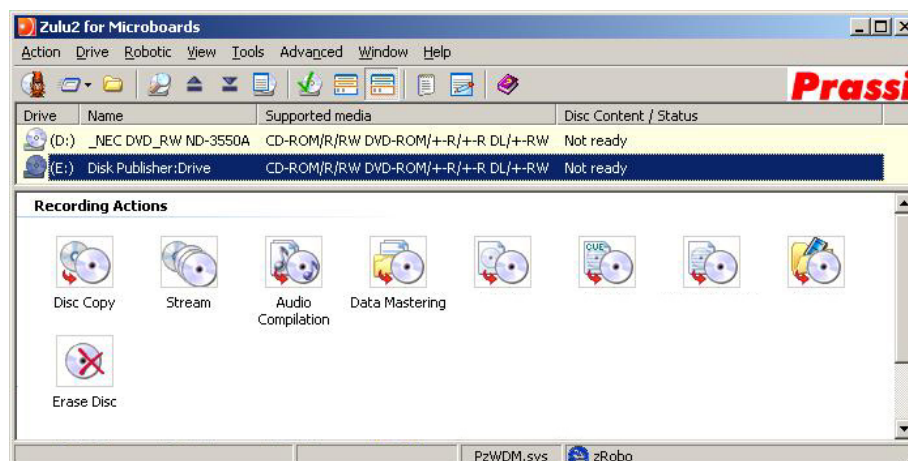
Zulu2 for Microboards

Action Drive Robotic View Tools Advanced Window Help

Prassi

| Drive | Name | Supported media | Disc Content / Status |
|---|---|---|---|
| (D:) | _NEC DVD_RW ND-3550A | CD-ROM/R/RW DVD-ROM/+-R/+-R DL/+-RW | Not ready |
| (E:) | Disk Publisher:Drive | CD-ROM/R/RW DVD-ROM/+-R/+-R DL/+-RW | Not ready |

Recording Actions

Disc Copy

Stream

Audio Compilation

Data Mastering

CUE

Erase Disc

PzWDM.sys

zRobo